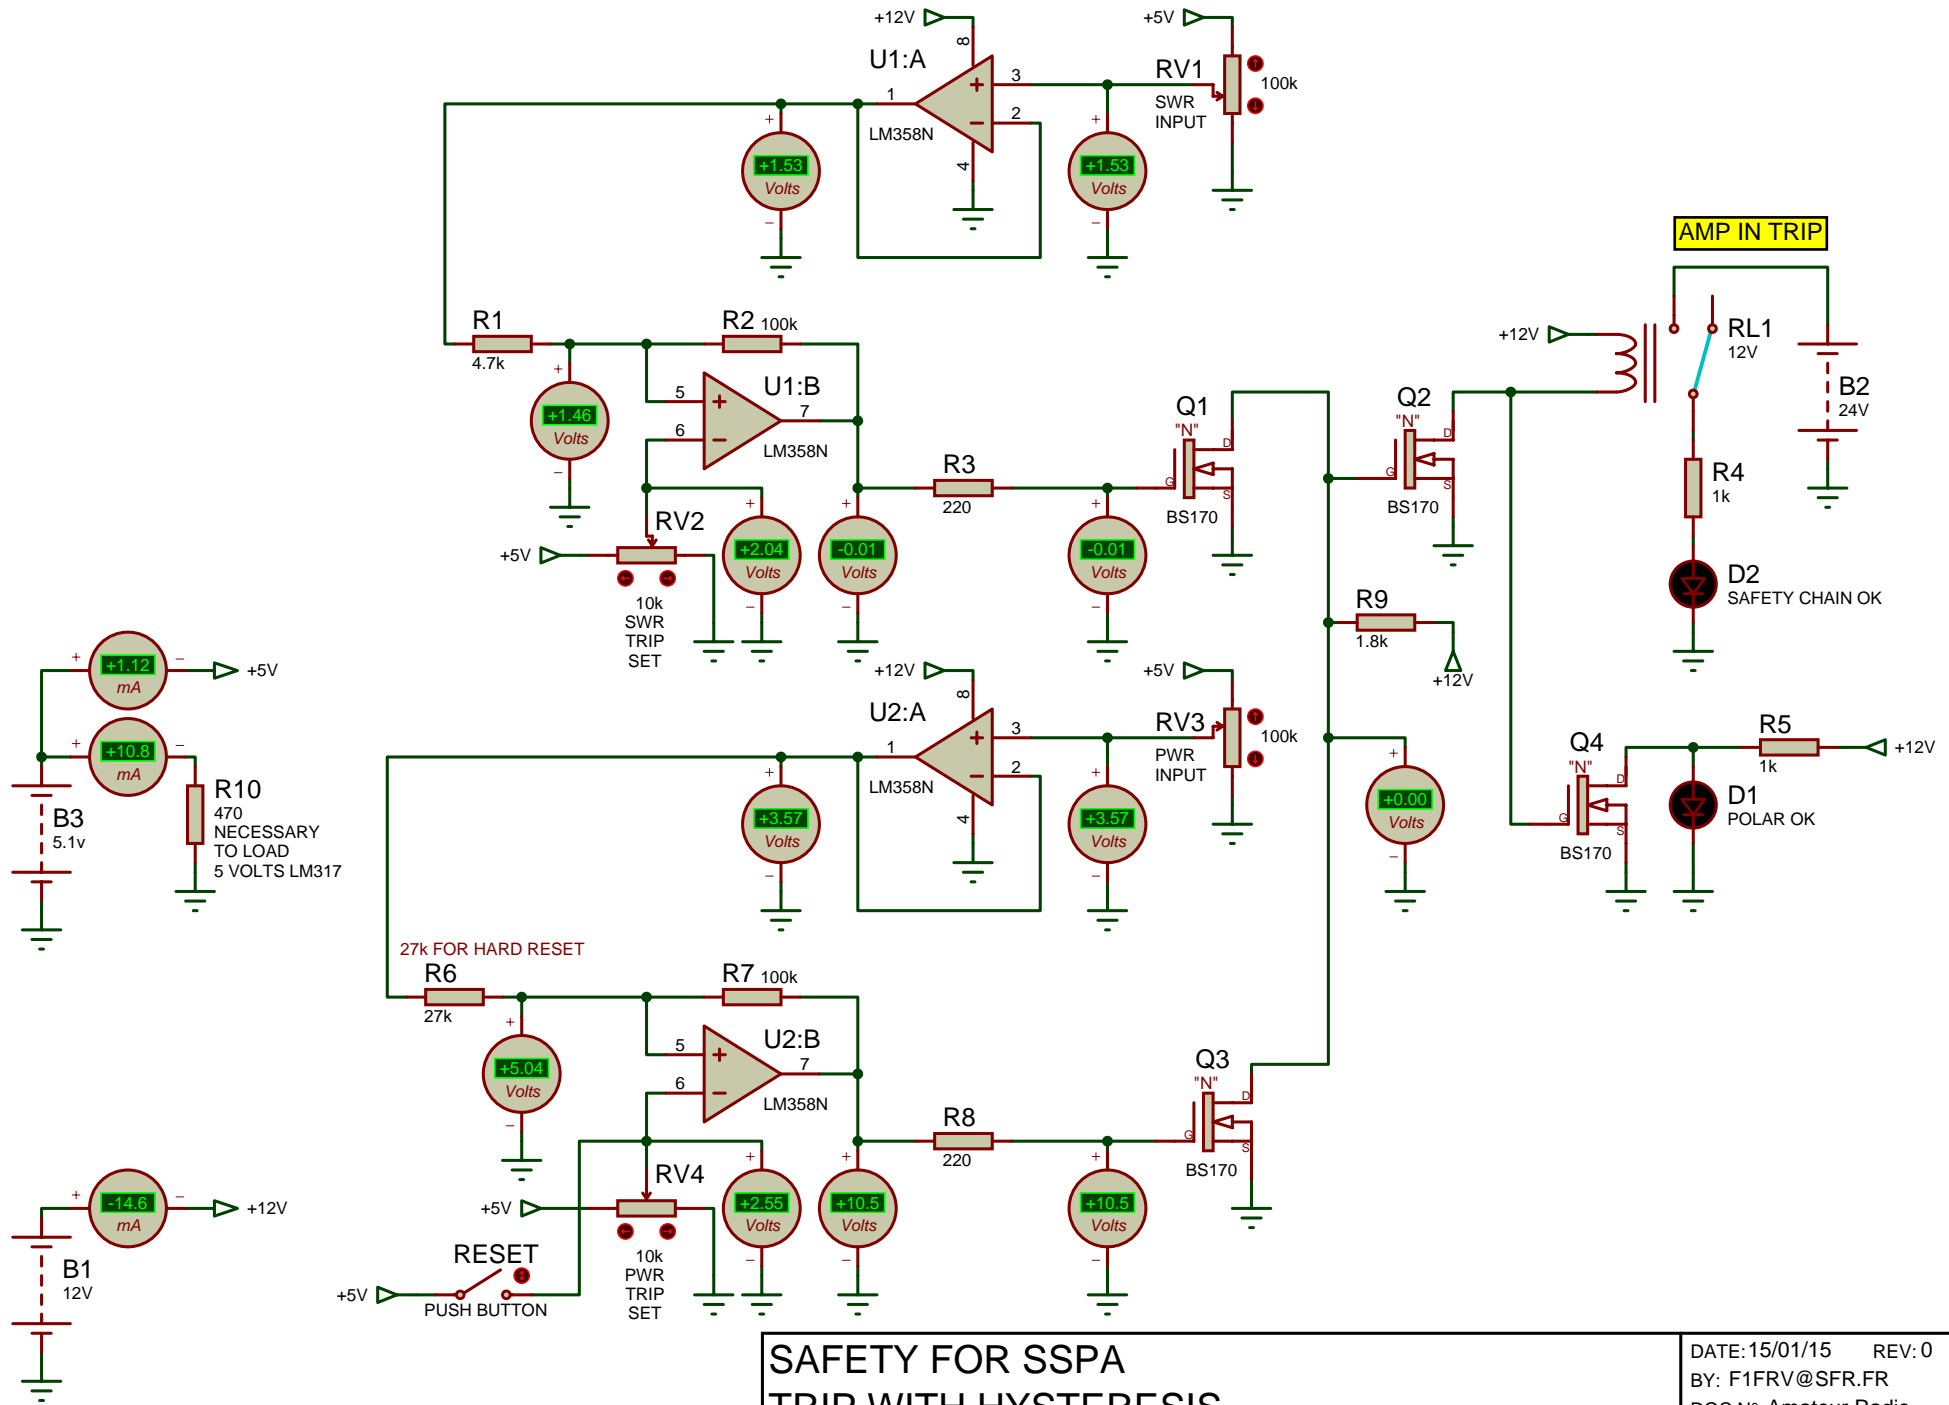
+12V
+5V
U1:A
8
3
RV1
100k
1
SWR INPUT
2
LM358N
+
+1.53
Volts
-
4
+
+1.53
Volts
-
AMP IN TRIP
R1
R2 100k
4.7k
+12V
RL1
12V
+
5
U1:B
+1.46
mA
7
B2
24V
-
6
LM358N
Q1
Q2
"N"
"N"
R3
D
D
R4
1k
G
G
S
S
+
+
+
220
BS170
BS170
RV2
+5V
+2.04
Volts
-0.01
Volts
-0.01
Volts
-
-
-
D2
SAFETY CHAIN OK
10k
SWR
TRIP
SET
R9
1.8k
+
+1.12
mA
-
+5V
+12V
+12V
+5V
8
U2:A
+
+10.8
mA
-
3
RV3
100k
1
PWR INPUT
R5
+12V
R10
470
NECESSARY
TO LOAD
5 VOLTS LM317
2
Q4
LM358N
+
+
"N"
1k
+
D
+3.57
Volts
+3.57
Volts
+0.00
Volts
D1
POLAR OK
B3
5.1v
-
4
-
G
S
-
BS170
27k FOR HARD RESET
R6
R7 100k
27k
+
5
U2:B
+5.04
Volts
7
-
6
LM358N
Q3
"N"
D
R8
G
S
+
+
+
220
BS170
RV4
+
-14.6
mA
-
+12V
+5V
+2.55
Volts
+10.5
Volts
+10.5
Volts
-
-
-
RESET
B1
12V
10k
PWR
TRIP
SET
+5V
PUSH BUTTON
SAFETY FOR SSPA
TRIP WITH HYSTERESIS
DATE: 15/01/15
REV: 0
BY: F1FRV@SFR.FR
DOC N°: Amateur Radio